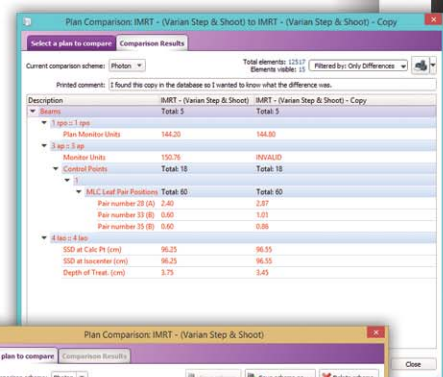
Plan Comparison: IMRT - (Varian Step & Shoot) to IMRT - (Varian Step & Shoot) - Copy

Select a plan to compare | Comparison Results

Current comparison scheme: Photon

Total elements: 12517
Elements visible: 15

Filtered by: Only Differences

Printed comment: I found this copy in the database so I wanted to know what the difference was.

| Description | IMRT - (Varian Step & Shoot) | IMRT - (Varian Step & Shoot) - Copy |
|---|---|---|
| Beams | Total: 5 | Total: 5 |
| 1 spo :: 1 spo | | |
| Plan Monitor Units | 144.20 | 144.80 |
| 3 ap :: 3 ap | | |
| Monitor Units | 150.76 | INVALID |
| Control Points | Total: 18 | Total: 18 |
| 1 | | |
| MLC Leaf Pair Positions | Total: 60 | Total: 60 |
| Pair number 28 (A) | 2.40 | 2.87 |
| Pair number 33 (B) | 0.60 | 1.01 |
| Pair number 35 (B) | 0.60 | 0.86 |
| 4 lao :: 4 lao | | |
| SSD at Calc Pt (cm) | 96.25 | 96.55 |
| SSD at Isocenter (cm) | 96.25 | 96.55 |
| Depth of Treat. (cm) | 3.75 | 3.45 |

Close

Plan Comparison: IMRT - (Varian Step & Shoot)

plan to compare | Comparison Results

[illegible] scheme: Photon

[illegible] | Save scheme as | Delete scheme